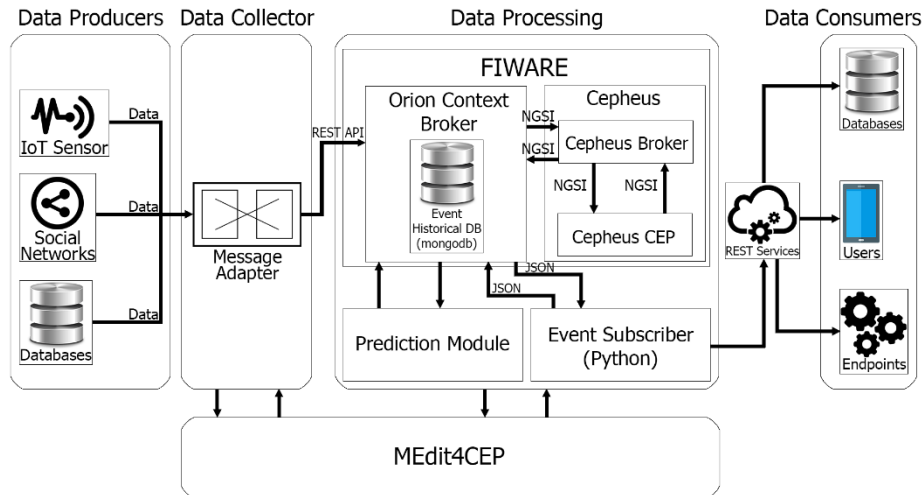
Data Producers

Data Collector

Data Processing

Data Consumers

IoT Sensor

Data

Social Networks

Data

Databases

Data

Message Adapter

REST API

FIWARE

Orion Context Broker

Event Historical DB (mongodb)

Cepheus

NGSI

NGSI

Cepheus Broker

NGSI

NGSI

Cepheus CEP

JSON

JSON

Prediction Module

Event Subscriber (Python)

REST Services

Databases

Users

Endpoints

MEdit4CEP